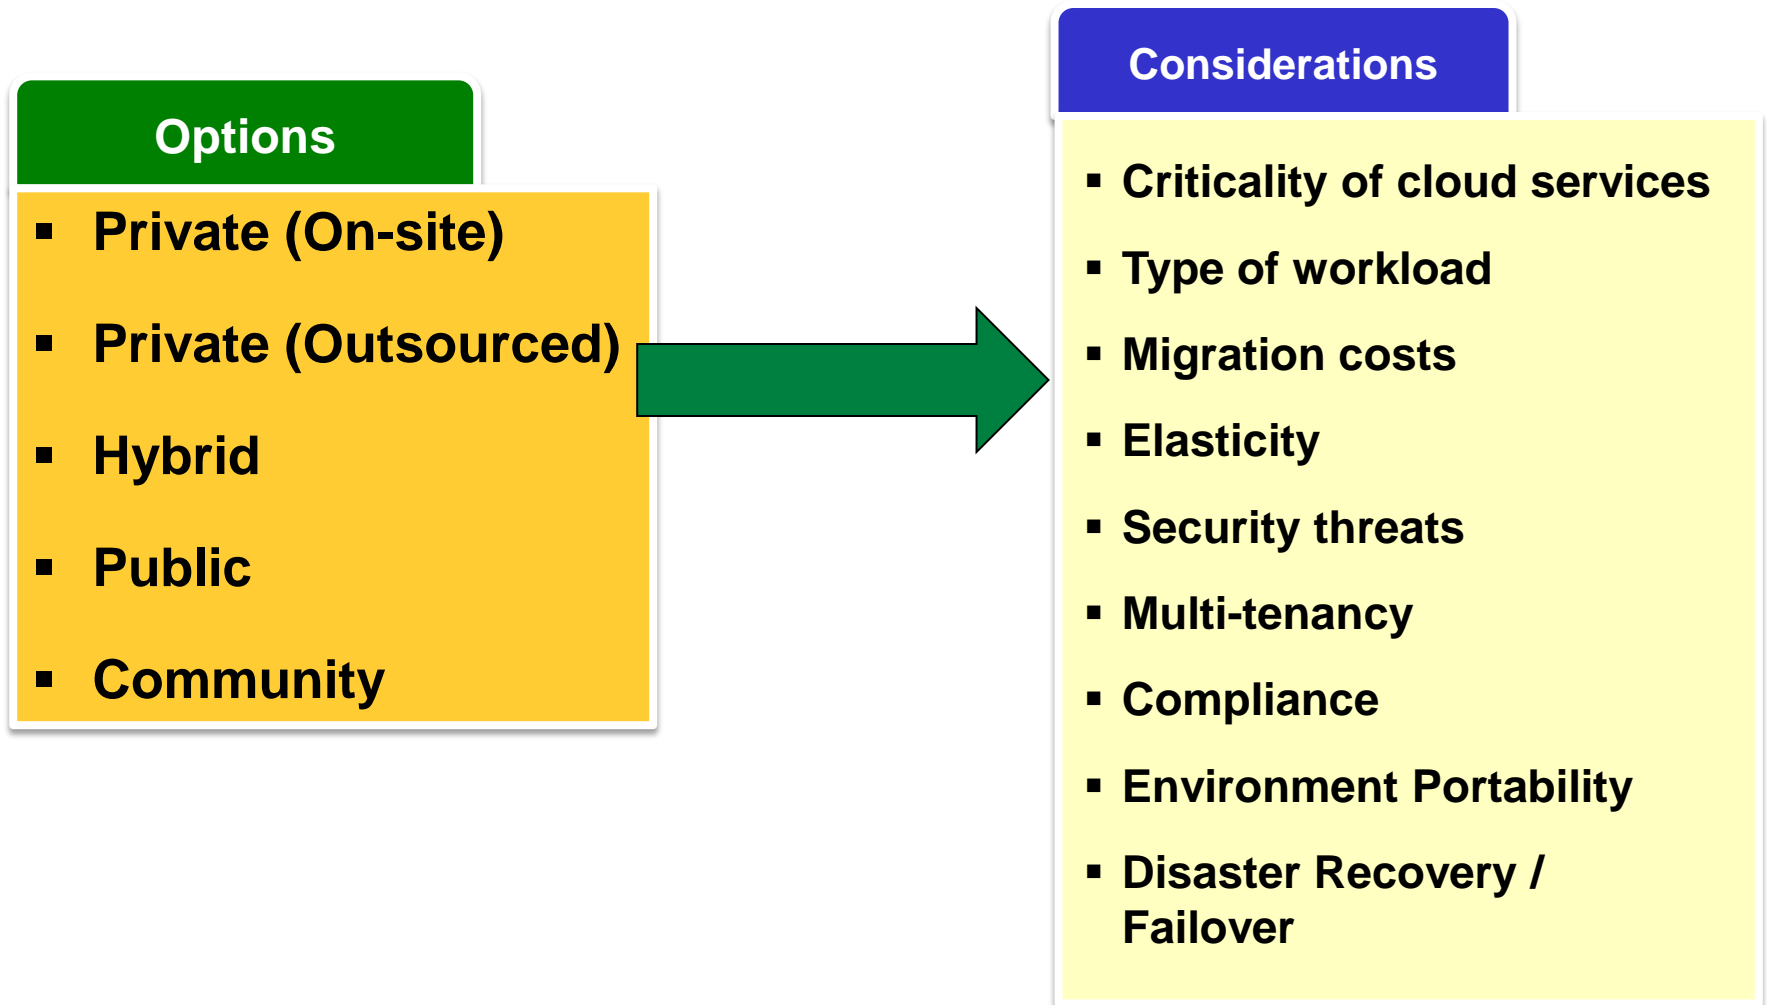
Options

- Private (On-site)
- Private (Outsourced)
- Hybrid
- Public
- Community

Considerations

- Criticality of cloud services
- Type of workload
- Migration costs
- Elasticity
- Security threats
- Multi-tenancy
- Compliance
- Environment Portability
- Disaster Recovery / Failover